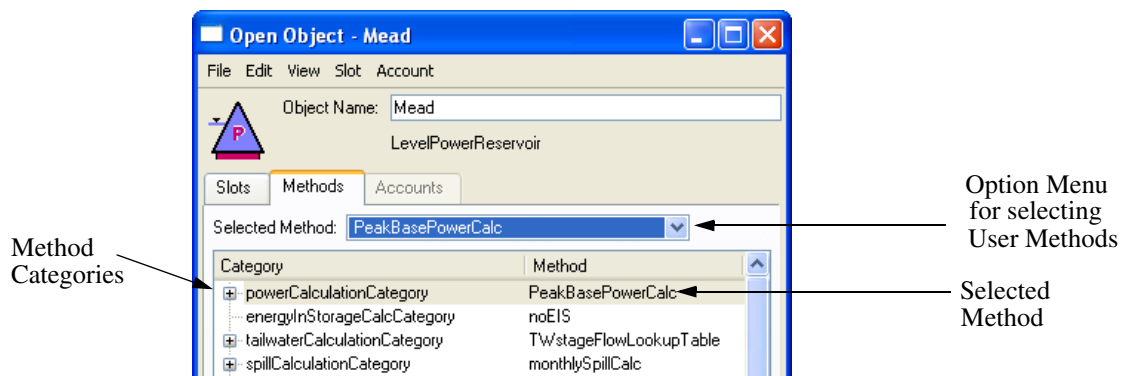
Open Object - Mead

File Edit View Slot Account

Object Name: Mead

LevelPowerReservoir

P

Slots Methods Accounts

Selected Method: PeakBasePowerCalc

Option Menu for selecting User Methods

Method Categories

| Category | Method |
|---|---|
| powerCalculationCategory | PeakBasePowerCalc |
| energyInStorageCalcCategory | noEIS |
| tailwaterCalculationCategory | TWstageFlowLookupTable |
| spillCalculationCategory | monthlySpillCalc |

Selected Method